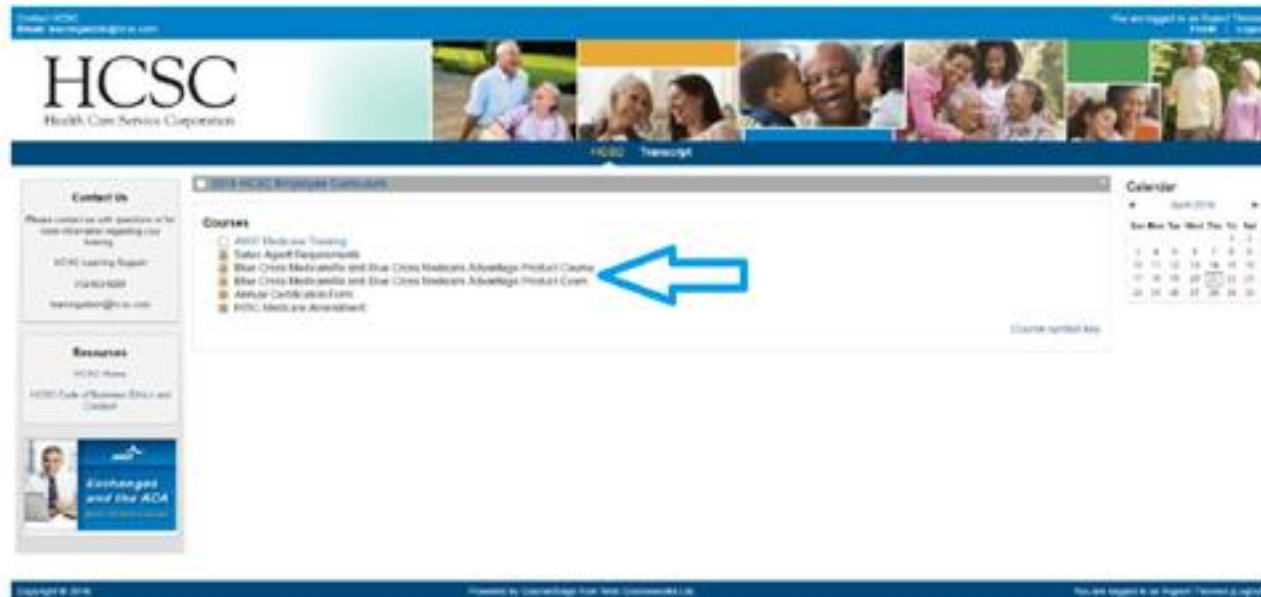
Contact HCSC
Email: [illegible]

You are logged in as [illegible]
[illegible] | Logout

HCSC
Health Care Service Corporation

HCSC Transcript

Contact Us

Please contact us with questions or for more information regarding your training.

HCSC Learning Support

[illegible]

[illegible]

Resources

HCSC Home

HCSC Code of Business Ethics and Conduct

Exchanges and the ACA

2016 HCSC Employee Curriculum

Courses

AHIP Medicare Training
Sales Agent Requirements
Blue Cross MedicareRx and Blue Cross Medicare Advantage Product Course
Blue Cross MedicareRx and Blue Cross Medicare Advantage Product Exam
Annual Certification Form
HCSC Medicare Amendment

Course symbol key

Calendar

April 2016

| Sun | Mon | Tue | Wed | Thu | Fri | Sat |
|---|---|---|---|---|---|---|
| | | | | | 1 | 2 |
| 3 | 4 | 5 | 6 | 7 | 8 | 9 |
| 10 | 11 | 12 | 13 | 14 | 15 | 16 |
| 17 | 18 | 19 | 20 | 21 | 22 | 23 |
| 24 | 25 | 26 | 27 | 28 | 29 | 30 |

Copyright © 2016

Powered by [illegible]

You are logged in as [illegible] (Logout)